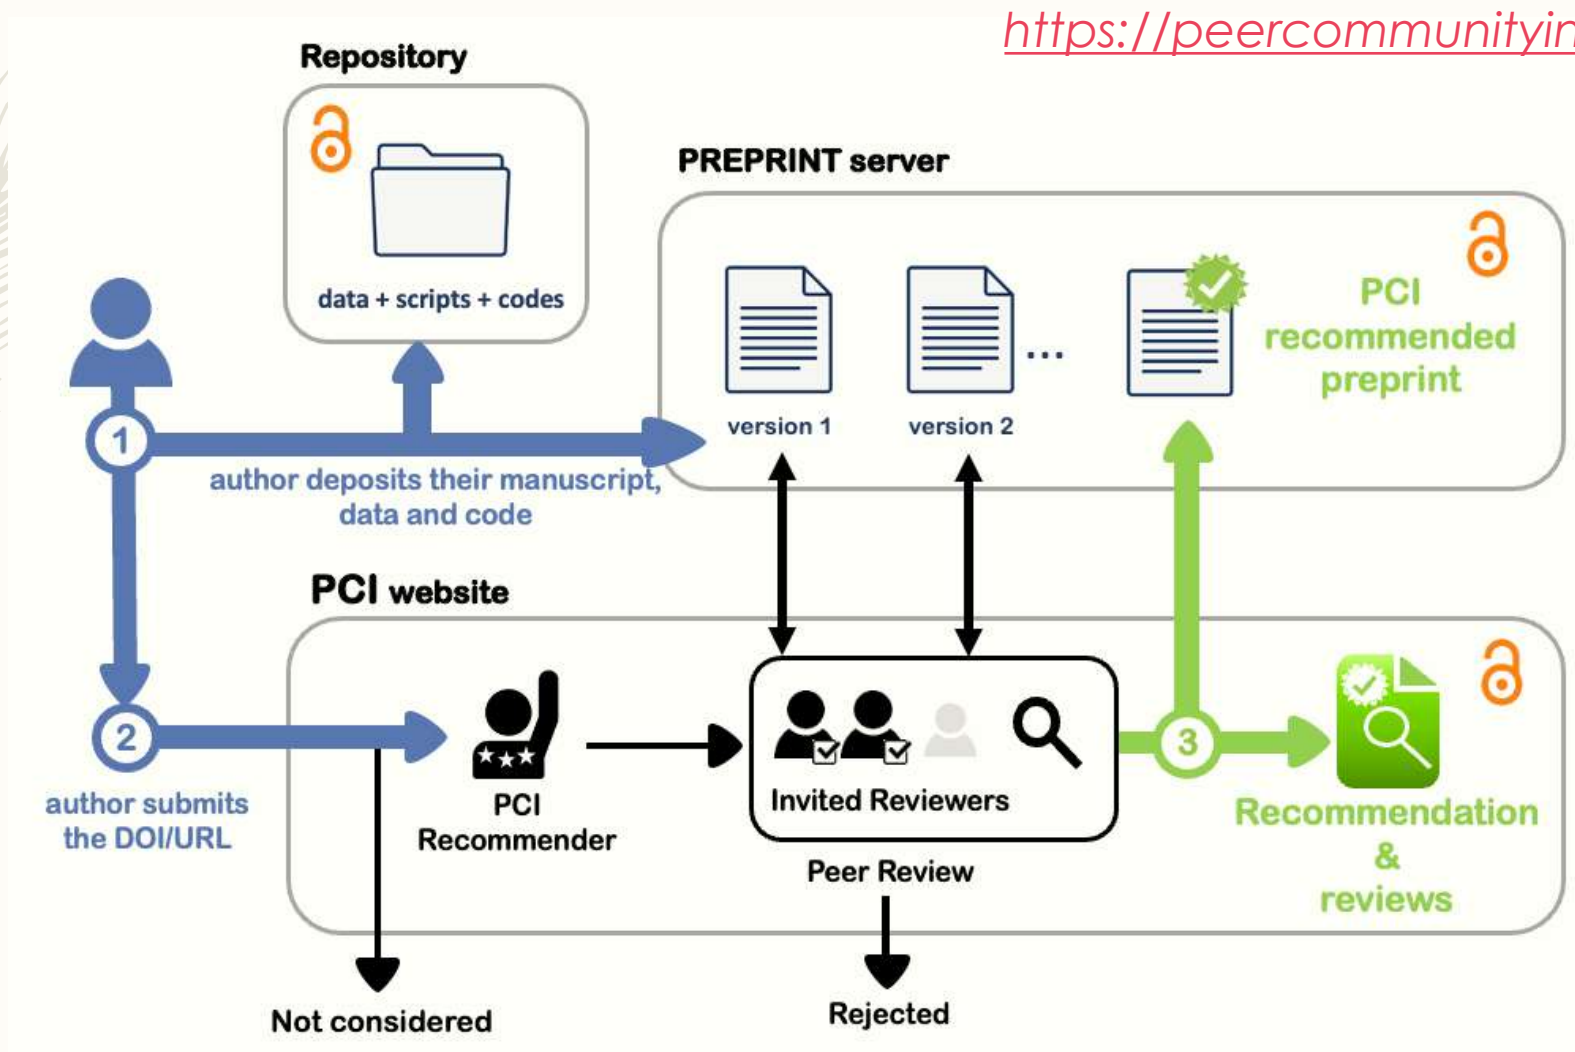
https://peercommunityin

Repository

data + scripts + codes

PREPRINT server

version 1

version 2

...

PCI recommended preprint

1

author deposits their manuscript, data and code

PCI website

2

author submits the DOI/URL

PCI Recommender

Invited Reviewers

Peer Review

3

Recommendation & reviews

Not considered

Rejected